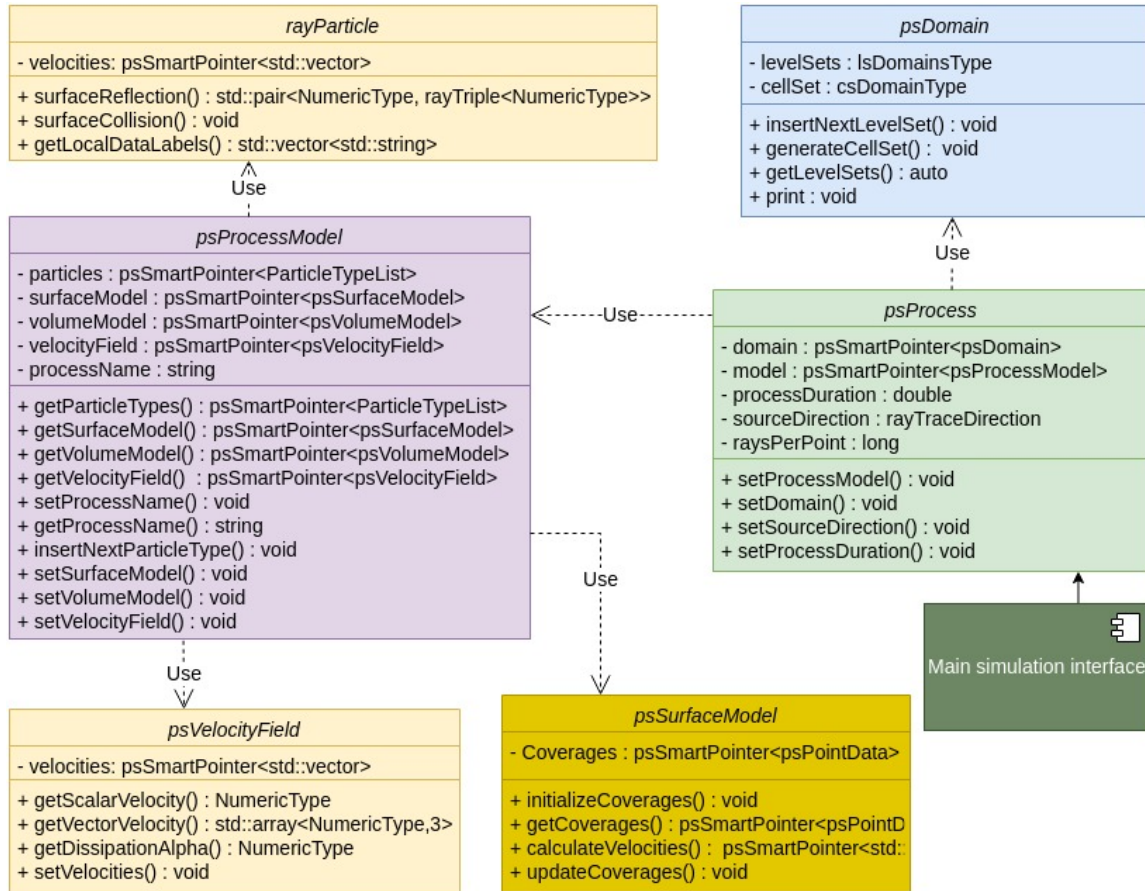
rayParticle

- velocities: psSmartPointer<std::vector>

+ surfaceReflection() : std::pair<NumericType, rayTriple<NumericType>>
+ surfaceCollision() : void
+ getLocalDataLabels() : std::vector<std::string>

Use

psDomain

- levelSets : lsDomainsType
- cellSet : csDomainType

+ insertNextLevelSet() : void
+ generateCellSet() : void
+ getLevelSets() : auto
+ print : void

Use

psProcessModel

- particles : psSmartPointer<ParticleTypeList>
- surfaceModel : psSmartPointer<psSurfaceModel>
- volumeModel : psSmartPointer<psVolumeModel>
- velocityField : psSmartPointer<psVelocityField>
- processName : string

+ getParticleTypes() : psSmartPointer<ParticleTypeList>
+ getSurfaceModel() : psSmartPointer<psSurfaceModel>
+ getVolumeModel() : psSmartPointer<psVolumeModel>
+ getVelocityField() : psSmartPointer<psVelocityField>
+ setProcessName() : void
+ getProcessName() : string
+ insertNextParticleType() : void
+ setSurfaceModel() : void
+ setVolumeModel() : void
+ setVelocityField() : void

Use

psProcess

- domain : psSmartPointer<psDomain>
- model : psSmartPointer<psProcessModel>
- processDuration : double
- sourceDirection : rayTraceDirection
- raysPerPoint : long

+ setProcessModel() : void
+ setDomain() : void
+ setSourceDirection() : void
+ setProcessDuration() : void

Use

Use

Main simulation interface

psVelocityField

- velocities: psSmartPointer<std::vector>

+ getScalarVelocity() : NumericType
+ getVectorVelocity() : std::array<NumericType,3>
+ getDissipationAlpha() : NumericType
+ setVelocities() : void

psSurfaceModel

- Coverages : psSmartPointer<psPointData>

+ initializeCoverages() : void
+ getCoverages() : psSmartPointer<psPointD
+ calculateVelocities() : psSmartPointer<std::
+ updateCoverages() : void